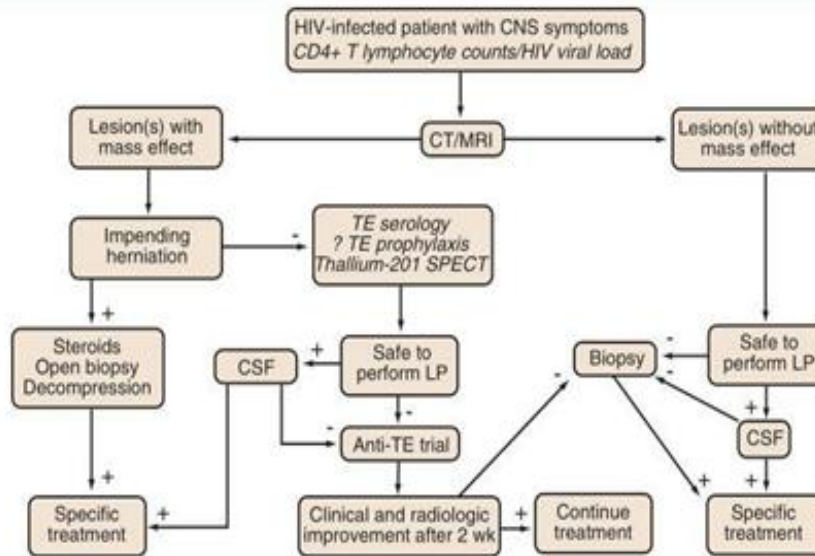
HIV-infected patient with CNS symptoms
CD4+ T lymphocyte counts/HIV viral load

CT/MRI

Lesion(s) with mass effect

Lesion(s) without mass effect

Impending herniation

-

TE serology
? TE prophylaxis
Thallium-201 SPECT

+

Steroids
Open biopsy
Decompression

CSF

+

Safe to perform LP

-

Anti-TE trial

-

Biopsy

-

-

Safe to perform LP

+

CSF

+

+

Specific treatment

+

Clinical and radiologic improvement after 2 wk

+

Continue treatment

+

+

Specific treatment